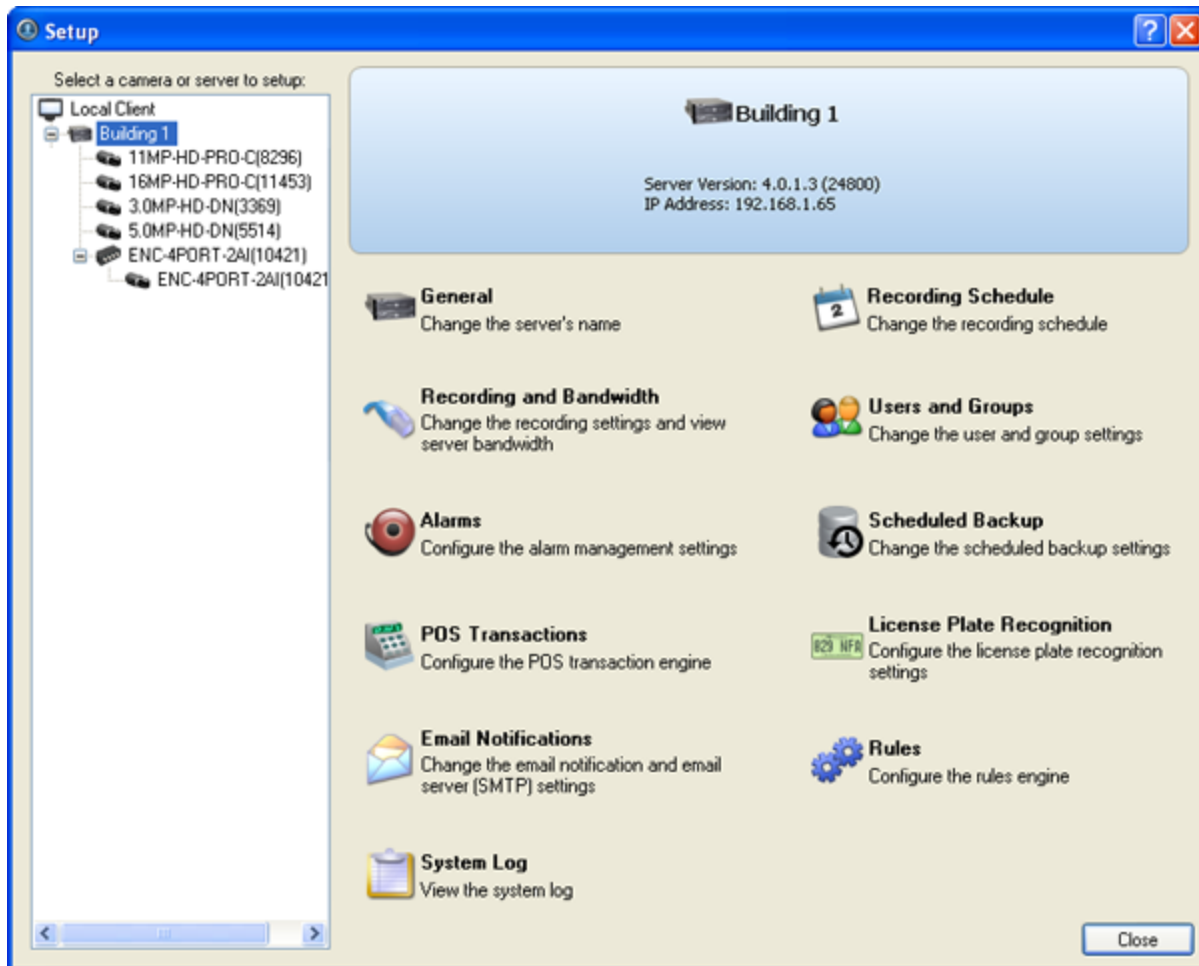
Setup

Select a camera or server to setup:

Local Client
Building 1
11MP-HD-PRO-C(8296)
16MP-HD-PRO-C(11453)
3.0MP-HD-DN(3369)
5.0MP-HD-DN(5514)
ENC-4PORT-2AI(10421)
ENC-4PORT-2AI(10421

Building 1

Server Version: 4.0.1.3 (24800)
IP Address: 192.168.1.65

General
Change the server's name

Recording Schedule
Change the recording schedule

Recording and Bandwidth
Change the recording settings and view server bandwidth

Users and Groups
Change the user and group settings

Alarms
Configure the alarm management settings

Scheduled Backup
Change the scheduled backup settings

POS Transactions
Configure the POS transaction engine

License Plate Recognition
Configure the license plate recognition settings

Email Notifications
Change the email notification and email server (SMTP) settings

Rules
Configure the rules engine

System Log
View the system log

Close